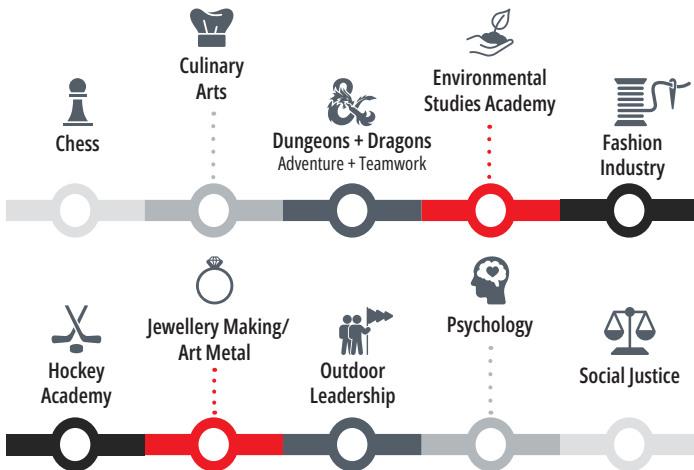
Chess

Culinary Arts

Dungeons + Dragons
Adventure + Teamwork

Environmental Studies Academy

Fashion Industry

Hockey Academy

Jewellery Making/ Art Metal

Outdoor Leadership

Psychology

Social Justice